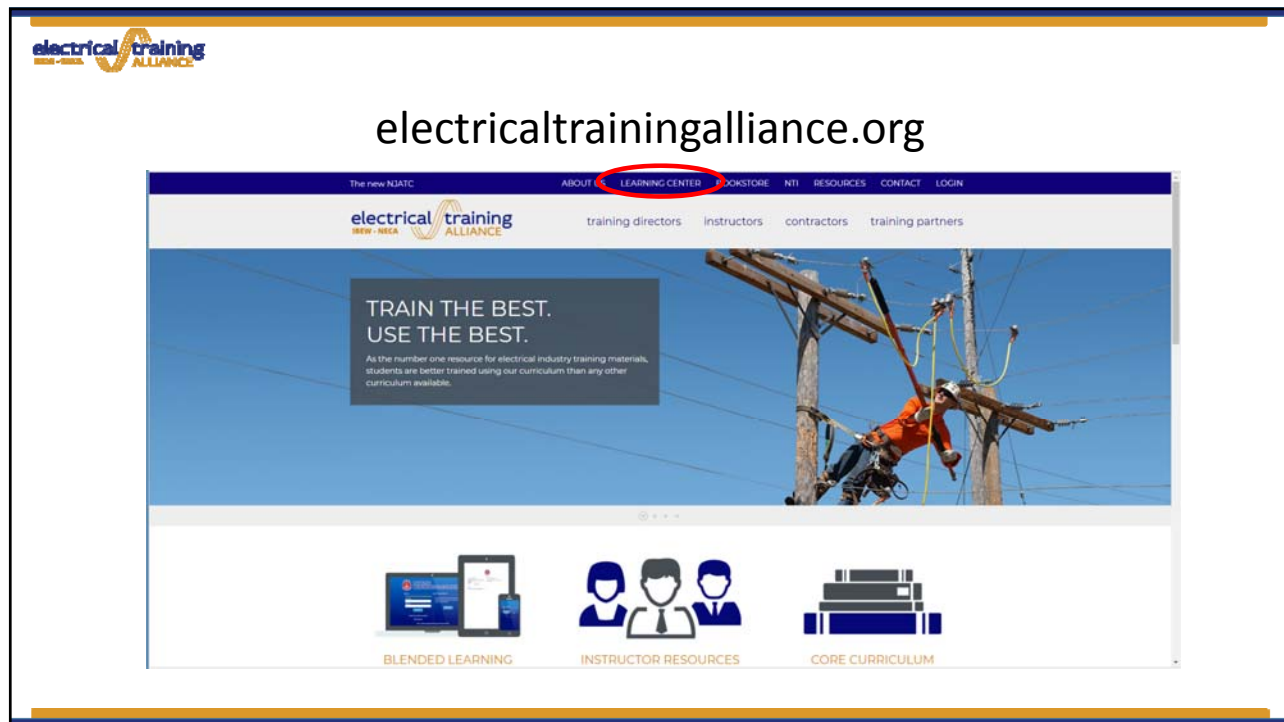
electrical training ALLIANCE IBEW · NECA

electricaltrainingalliance.org

The new NJATC

ABOUT US LEARNING CENTER BOOKSTORE NTI RESOURCES CONTACT LOGIN

electrical training ALLIANCE IBEW · NECA

training directors instructors contractors training partners

TRAIN THE BEST.
USE THE BEST.

As the number one resource for electrical industry training materials, students are better trained using our curriculum than any other curriculum available.

BLENDED LEARNING

INSTRUCTOR RESOURCES

CORE CURRICULUM